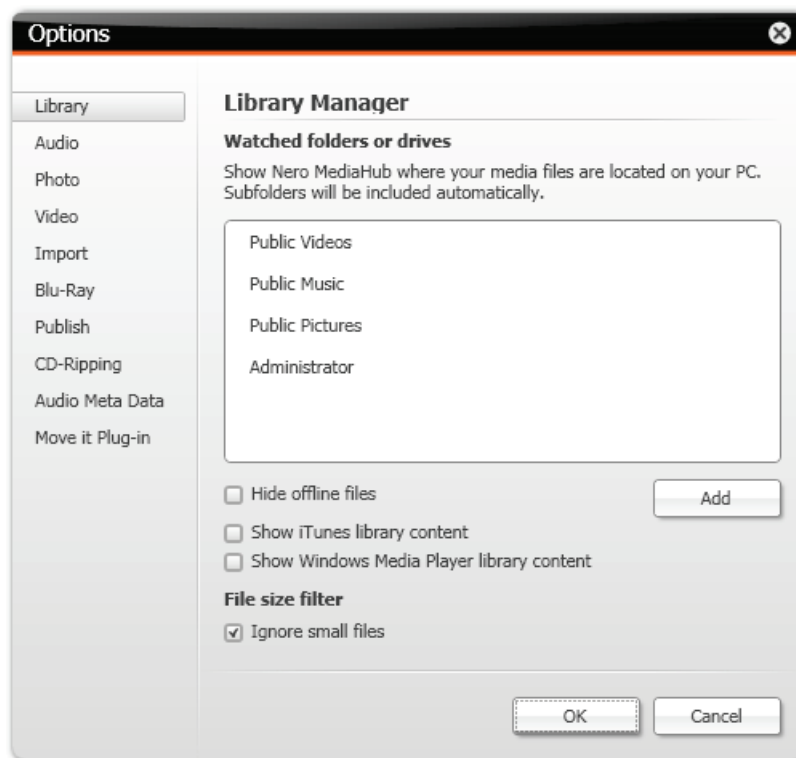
Options

Library
Audio
Photo
Video
Import
Blu-Ray
Publish
CD-Ripping
Audio Meta Data
Move it Plug-in

Library Manager

Watched folders or drives

Show Nero MediaHub where your media files are located on your PC. Subfolders will be included automatically.

Public Videos
Public Music
Public Pictures
Administrator

☐ Hide offline files
Add
☐ Show iTunes library content
☐ Show Windows Media Player library content

File size filter

☑ Ignore small files

OK
Cancel